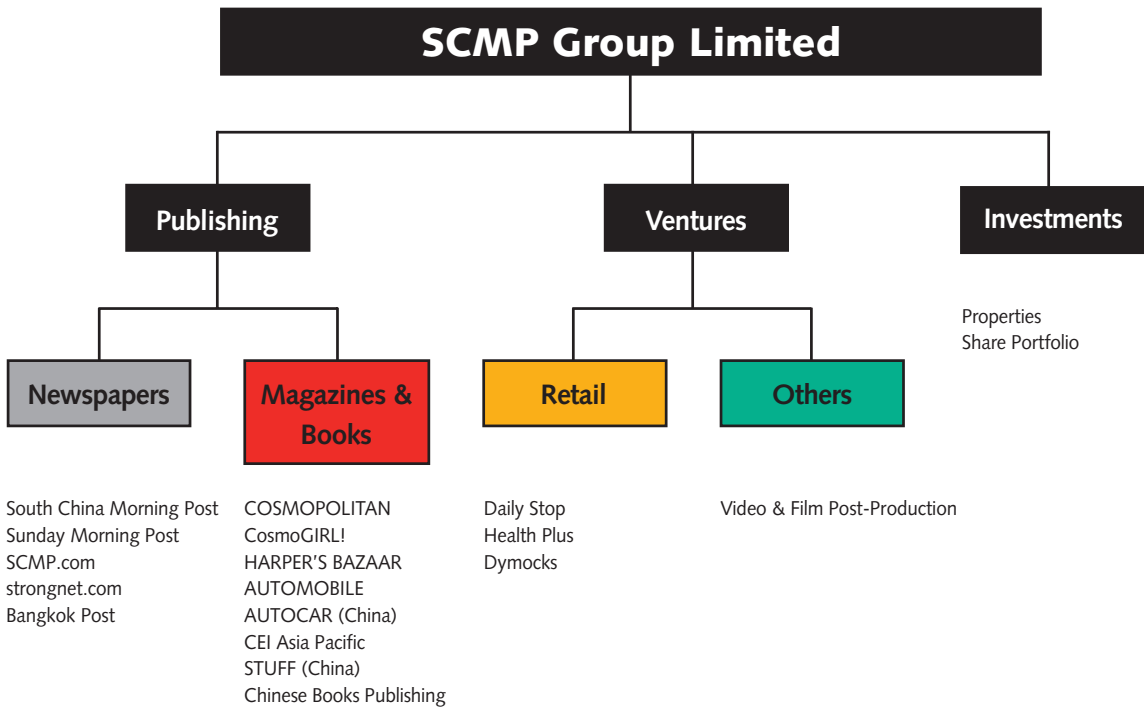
SCMP Group Limited

Publishing

Ventures

Investments

Properties
Share Portfolio

Newspapers

Magazines & Books

Retail

Others

South China Morning Post
Sunday Morning Post
SCMP.com
strongnet.com
Bangkok Post

COSMOPOLITAN
CosmoGIRL!
HARPER'S BAZAAR
AUTOMOBILE
AUTOCAR (China)
CEI Asia Pacific
STUFF (China)
Chinese Books Publishing

Daily Stop
Health Plus
Dymocks

Video & Film Post-Production